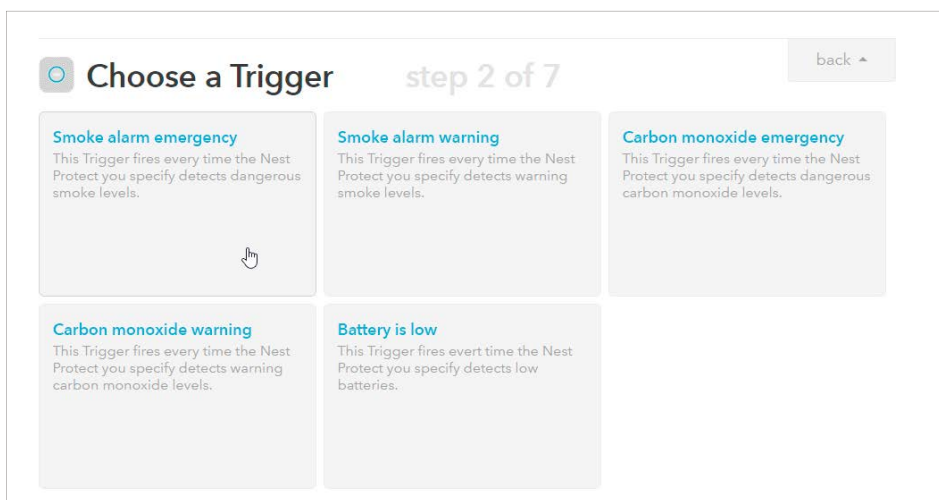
back

Choose a Trigger step 2 of 7

Smoke alarm emergency
This Trigger fires every time the Nest Protect you specify detects dangerous smoke levels.

Smoke alarm warning
This Trigger fires every time the Nest Protect you specify detects warning smoke levels.

Carbon monoxide emergency
This Trigger fires every time the Nest Protect you specify detects dangerous carbon monoxide levels.

Carbon monoxide warning
This Trigger fires every time the Nest Protect you specify detects warning carbon monoxide levels.

Battery is low
This Trigger fires evert time the Nest Protect you specify detects low batteries.